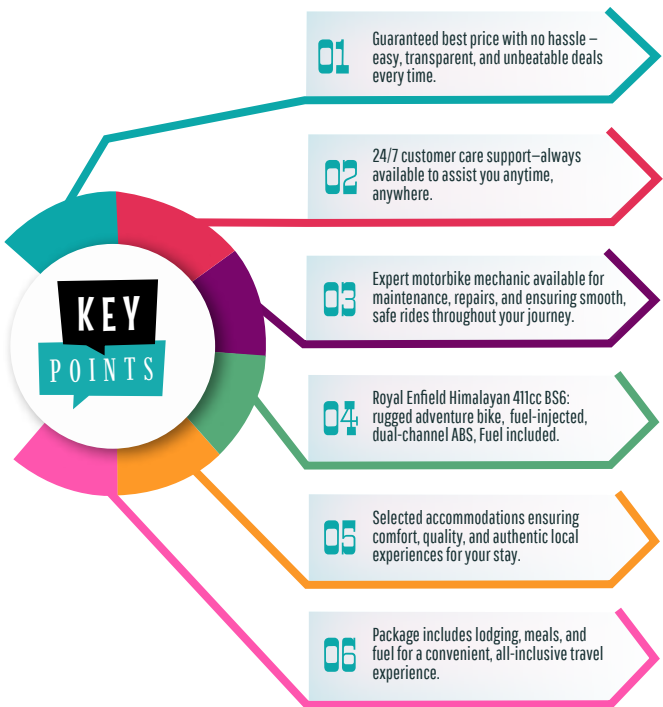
KEY
POINTS

01 Guaranteed best price with no hassle – easy, transparent, and unbeatable deals every time.

02 24/7 customer care support–always available to assist you anytime, anywhere.

03 Expert motorbike mechanic available for maintenance, repairs, and ensuring smooth, safe rides throughout your journey.

04 Royal Enfield Himalayan 411cc BS6: rugged adventure bike, fuel-injected, dual-channel ABS, Fuel included.

05 Selected accommodations ensuring comfort, quality, and authentic local experiences for your stay.

06 Package includes lodging, meals, and fuel for a convenient, all-inclusive travel experience.